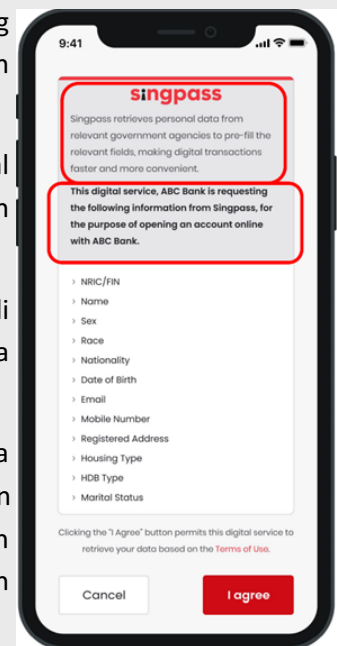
g
n

al
n

di
a

a
n
n
n

9:41

singpass

Singpass retrieves personal data from relevant government agencies to pre-fill the relevant fields, making digital transactions faster and more convenient.

This digital service, ABC Bank is requesting the following information from Singpass, for the purpose of opening an account online with ABC Bank.

NRIC/FIN
Name
Sex
Race
Nationality
Date of Birth
Email
Mobile Number
Registered Address
Housing Type
HDB Type
Marital Status

Clicking the "I Agree" button permits this digital service to retrieve your data based on the Terms of Use.

Cancel

I agree